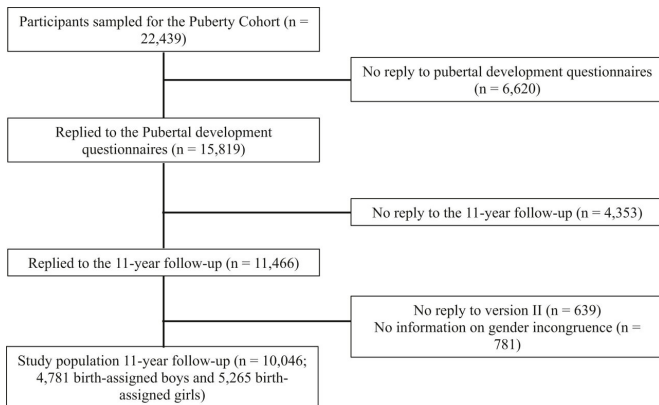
Participants sampled for the Puberty Cohort (n = 22,439)

No reply to pubertal development questionnaires (n = 6,620)

Replied to the Pubertal development questionnaires (n = 15,819)

No reply to the 11-year follow-up (n = 4,353)

Replied to the 11-year follow-up (n = 11,466)

No reply to version II (n = 639)
No information on gender incongruence (n = 781)

Study population 11-year follow-up (n = 10,046; 4,781 birth-assigned boys and 5,265 birth-assigned girls)